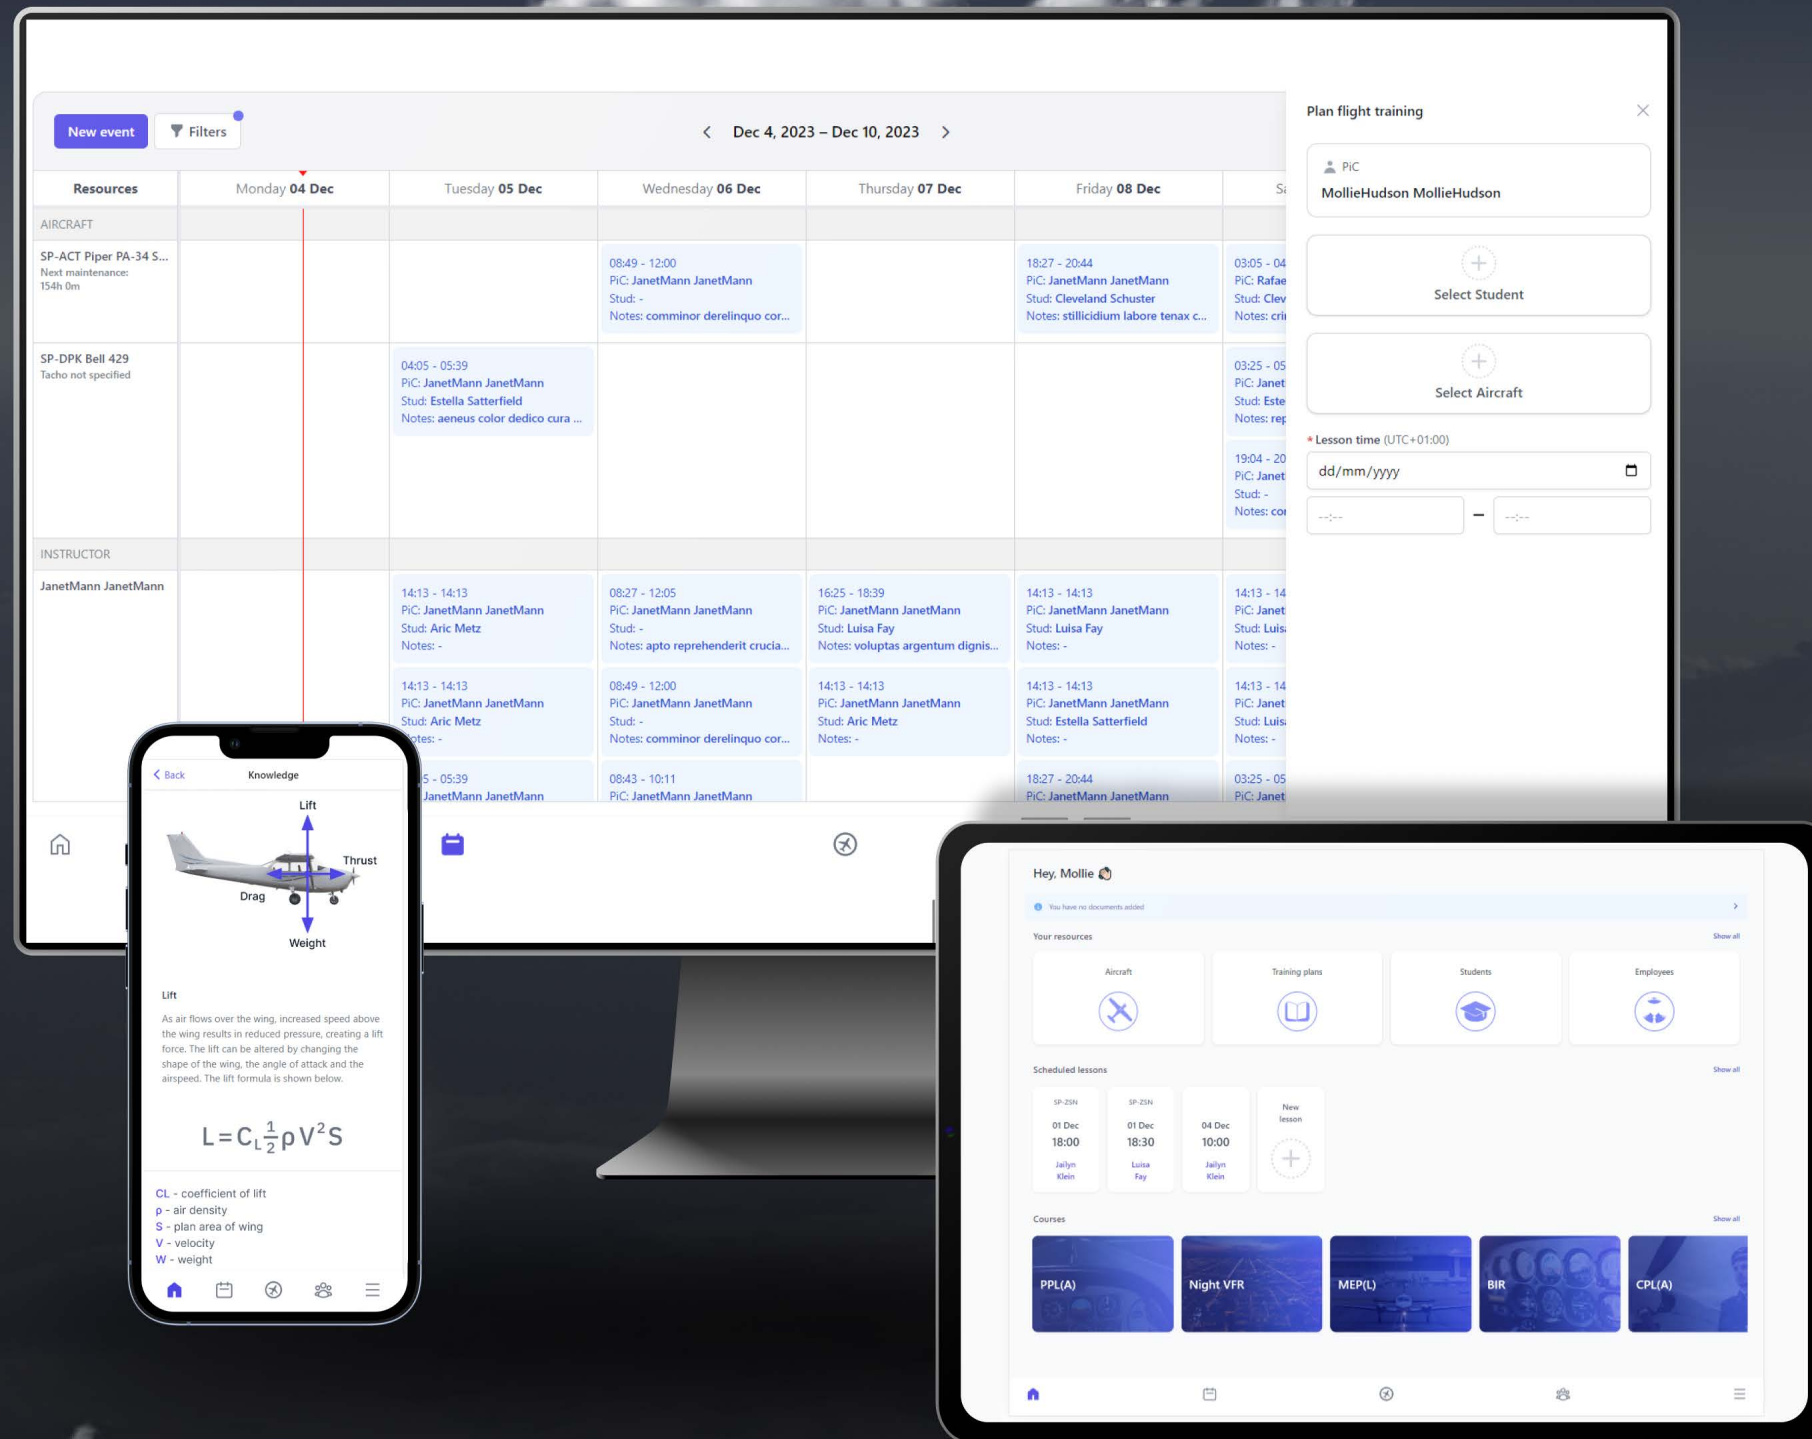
New event
Filters
Dec 4, 2023 – Dec 10, 2023

| Resources | Monday 04 Dec | Tuesday 05 Dec | Wednesday 06 Dec | Thursday 07 Dec | Friday 08 Dec | Sa |
|---|---|---|---|---|---|---|
| AIRCRAFT | | | | | | |
| SP-ACT Piper PA-34 S... Next maintenance: 154h 0m | | | 08:49 - 12:00 PiC: JanetMann JanetMann Stud: - Notes: comminor derelinquo cor... | | 18:27 - 20:44 PiC: JanetMann JanetMann Stud: Cleveland Schuster Notes: stillicidium labore tenax c... | 03:05 - 04 PiC: Rafae Stud: Clev Notes: cri |
| SP-DPK Bell 429 Tacho not specified | | 04:05 - 05:39 PiC: JanetMann JanetMann Stud: Estella Satterfield Notes: aeneus color dedico cura ... | | | | 03:25 - 05 PiC: Janet Stud: Este Notes: rep 19:04 - 20 PiC: Janet Stud: - Notes: co |
| INSTRUCTOR | | | | | | |
| JanetMann JanetMann | | 14:13 - 14:13 PiC: JanetMann JanetMann Stud: Aric Metz Notes: - 14:13 - 14:13 PiC: JanetMann JanetMann Stud: Aric Metz otes: - 5 - 05:39 JanetMann JanetMann | 08:27 - 12:05 PiC: JanetMann JanetMann Stud: - Notes: apto reprehenderit crucia... 08:49 - 12:00 PiC: JanetMann JanetMann Stud: - Notes: comminor derelinquo cor... 08:43 - 10:11 PiC: JanetMann JanetMann | 16:25 - 18:39 PiC: JanetMann JanetMann Stud: Luisa Fay Notes: voluptas argentum dignis... 14:13 - 14:13 PiC: JanetMann JanetMann Stud: Aric Metz Notes: - | 14:13 - 14:13 PiC: JanetMann JanetMann Stud: Luisa Fay Notes: - 14:13 - 14:13 PiC: JanetMann JanetMann Stud: Estella Satterfield Notes: - 18:27 - 20:44 PiC: JanetMann JanetMann | 14:13 - 14 PiC: Janet Stud: Luis Notes: - 14:13 - 14 PiC: Janet Stud: Luis Notes: - 03:25 - 05 PiC: Janet |

Plan flight training
PiC
MollieHudson MollieHudson
Select Student
Select Aircraft
* Lesson time (UTC+01:00)
dd/mm/yyyy
--:-- – --:--

Back Knowledge
Lift
Thrust
Drag
Weight
Lift
As air flows over the wing, increased speed above the wing results in reduced pressure, creating a lift force. The lift can be altered by changing the shape of the wing, the angle of attack and the airspeed. The lift formula is shown below.
$L=C_L\frac{1}{2}\rho V^2S$
CL - coefficient of lift
ρ - air density
S - plan area of wing
V - velocity
W - weight

Hey, Mollie
You have no documents added
Your resources
Show all
Aircraft
Training plans
Students
Employees
Scheduled lessons
Show all
SP-ZSN 01 Dec 18:00 Jailyn Klein
SP-ZSN 01 Dec 18:30 Luisa Fay
04 Dec 10:00 Jailyn Klein
New lesson
Courses
Show all
PPL(A)
Night VFR
MEP(L)
BIR
CPL(A)